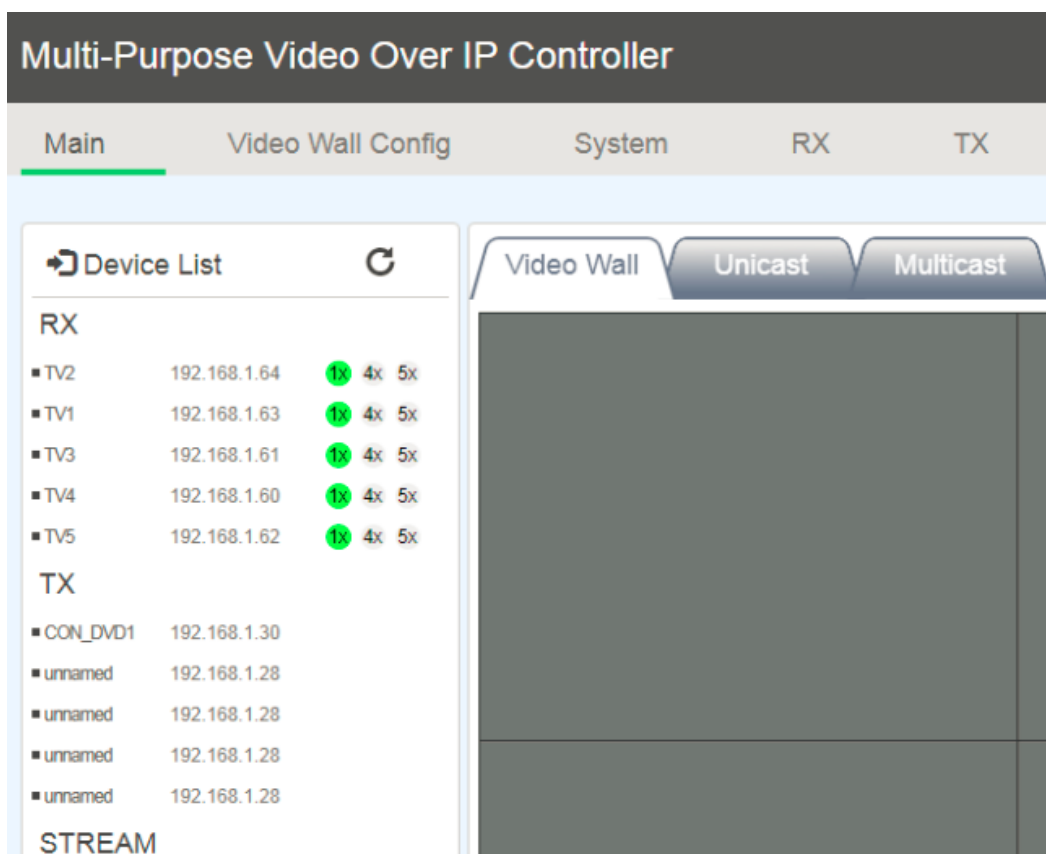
Multi-Purpose Video Over IP Controller

Main Video Wall Config System RX TX

Device List

RX

- TV2 192.168.1.64 1x 4x 5x
- TV1 192.168.1.63 1x 4x 5x
- TV3 192.168.1.61 1x 4x 5x
- TV4 192.168.1.60 1x 4x 5x
- TV5 192.168.1.62 1x 4x 5x

TX

- CON_DVD1 192.168.1.30
- unnamed 192.168.1.28
- unnamed 192.168.1.28
- unnamed 192.168.1.28
- unnamed 192.168.1.28

STREAM

Video Wall Unicast Multicast